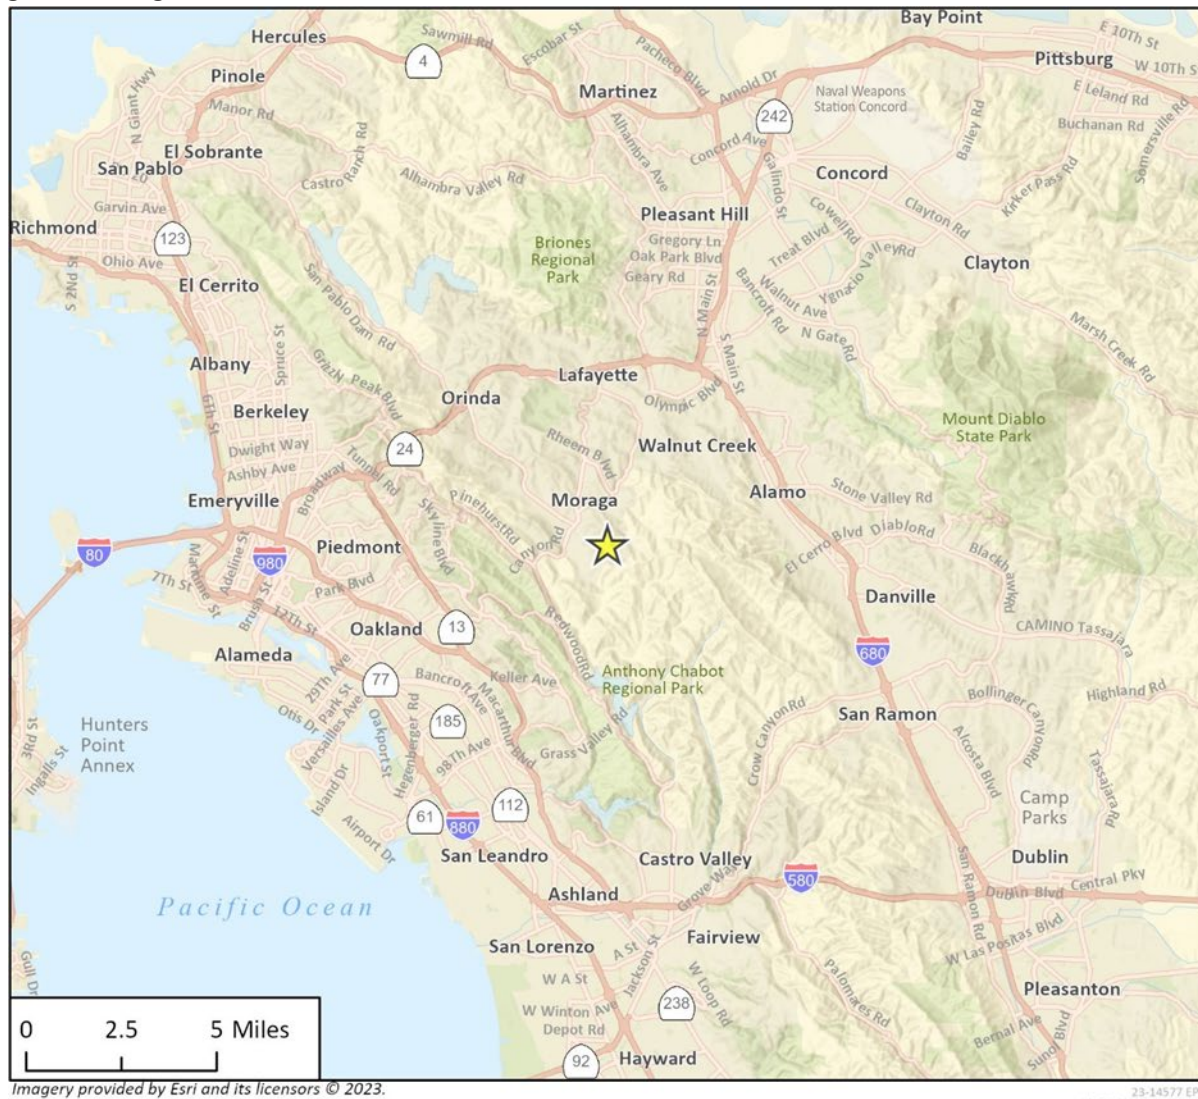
Bay Point
E 10Th St
Hercules
Sawmill Rd
Escobar St
Pacheco Blvd
4
Pittsburg
W 10Th S
Pinole
Martinez
Arnold Dr
Naval Weapons Station Concord
E Leland Rd
N Giant Hwy
Manor Rd
242
Buchanan Rd
Alhambra Ave
Concord Ave
Galindo St
Bailey Rd
Somersville Rd
El Sobrante
Castro Ranch Rd
San Pablo
Alhambra Valley Rd
Concord
Garvin Ave
Cowell Rd
Clayton Rd
Kirker Pass Rd
Pleasant Hill
Richmond
123
Briones Regional Park
Gregory Ln
Oak Park Blvd
Treat Blvd
Ygnacio Valley Rd
Ohio Ave
Geary Rd
Clayton
S 2Nd St
El Cerrito
San Pablo Dam Rd
Bancroft Rd
Walnut Ave
N Main St
S Main St
N Gate Rd
Marsh Creek Rd
Albany
Spruce St
Grizzly Peak Blvd
Lafayette
Orinda
Olympic Blvd
Berkeley
6Th St
Mount Diablo State Park
Dwight Way
24
Rheem Blvd
Walnut Creek
Ashby Ave
Tunnel Rd
Emeryville
Broadway
Pinehurst Rd
Moraga
Alamo
Stone Valley Rd
80
Skyline Blvd
Canyon Rd
Piedmont
980
Diablo Rd
El Cerro Blvd
Blackhawk Rd
Adeline St
7Th St
Market St
Park Blvd
Danville
Brush St
12Th St
Redwood Rd
Oakland
13
CAMINO Tassajara
680
Alameda
Anthony Chabot Regional Park
29Th Ave
77
Bancroft Ave
Keller Ave
Bollinger Canyon Rd
Highland Rd
Hunters Point Annex
Otis Dr
Park St
Versailles Ave
Hegenberger Rd
185
Macarthur Blvd
Crow Canyon Rd
San Ramon
3Rd St
Ingalls St
Oakport St
98Th Ave
Grass Valley Rd
Alcosta Blvd
Tassajara Rd
Island Dr
Camp Parks
61
880
112
Airport Dr
San Leandro
Castro Valley
Dublin
San Ramon Rd
580
Grove Way
Dublin Blvd
Central Pky
Pacific Ocean
Ashland
A St
W Las Positas Blvd
Fairview
Jackson St
San Lorenzo
W A St
W Loop Rd
Palomares Rd
Pleasanton
Gull Dr
238
W Winton Ave
Depot Rd
Bernal Ave
Sunol Blvd
0 2.5 5 Miles
92
Hayward
Imagery provided by Esri and its licensors © 2023.
23-14577 EP